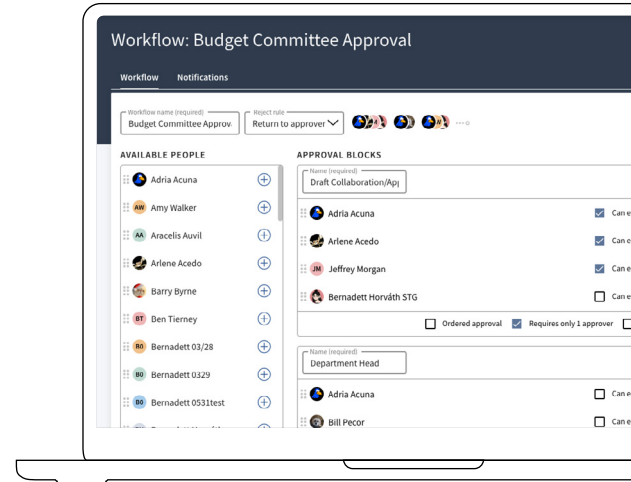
Workflow: Budget Committee Approval

Workflow Notifications

Workflow name (required)
Budget Committee Approv

Reject rule
Return to approver

AVAILABLE PEOPLE

Adria Acuna
AW Amy Walker
AA Aracelis Auvil
Arlene Acedo
Barry Byrne
BT Ben Tierney
BO Bernadett 03/28
BO Bernadett 0329
BO Bernadett 0531test

APPROVAL BLOCKS

Name (required)
Draft Collaboration/Ap

Adria Acuna Can e
Arlene Acedo Can e
JM Jeffrey Morgan Can e
Bernadett Horváth STG Can e

Ordered approval Requires only 1 approver

Name (required)
Department Head

Adria Acuna Can e
Bill Pecor Can e